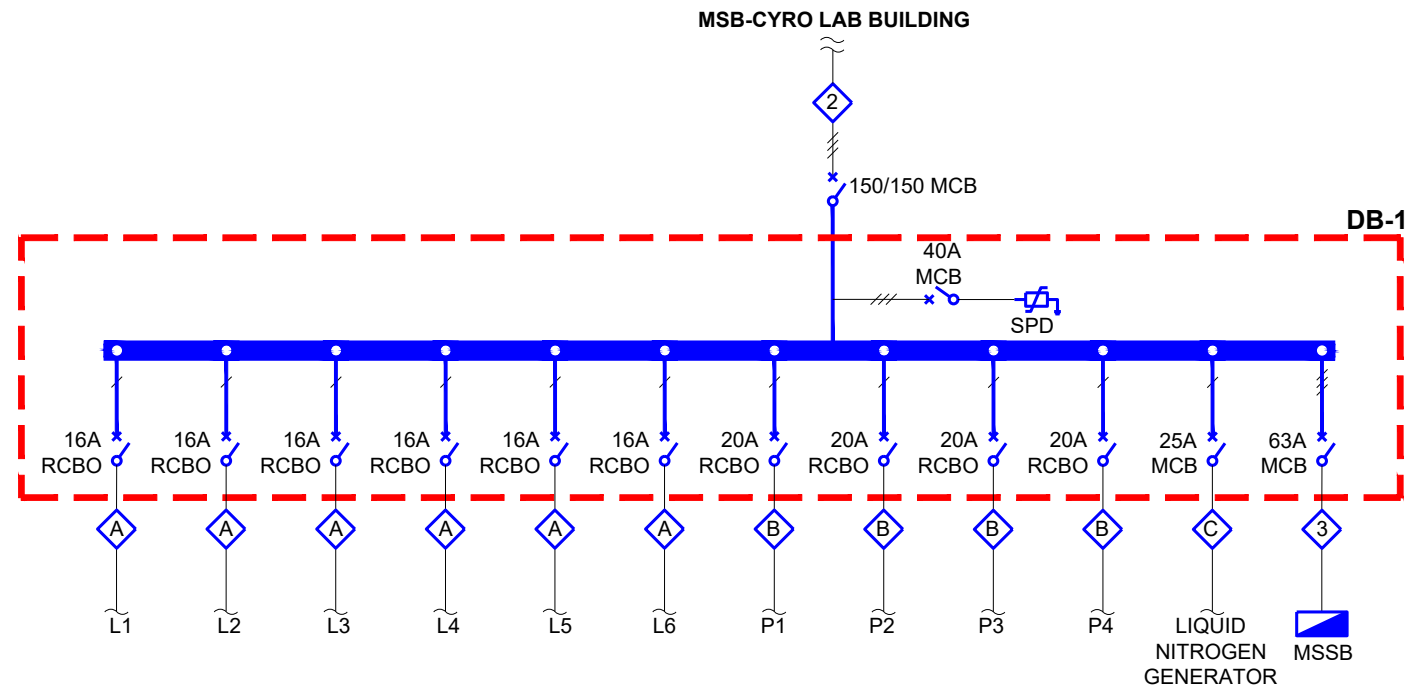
MSB-CYRO LAB BUILDING

2

150/150 MCB

DB-1

40A
MCB

SPD

16A
RCBO

16A
RCBO

16A
RCBO

16A
RCBO

16A
RCBO

16A
RCBO

20A
RCBO

20A
RCBO

20A
RCBO

20A
RCBO

25A
MCB

63A
MCB

A A A A A A B B B B C 3

L1 L2 L3 L4 L5 L6 P1 P2 P3 P4

LIQUID
NITROGEN
GENERATOR

MSSB